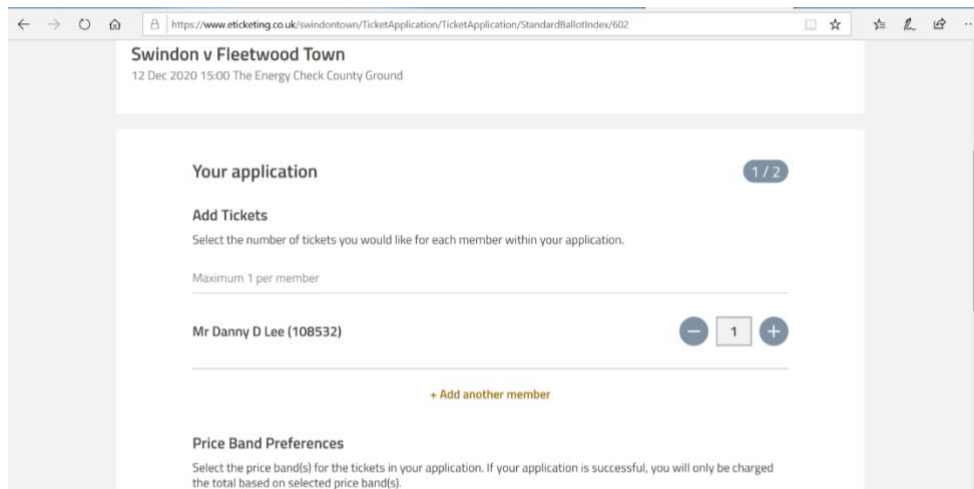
https://www.eticketing.co.uk/swindontown/TicketApplication/TicketApplication/StandardBallotIndex/602

Swindon v Fleetwood Town
12 Dec 2020 15:00 The Energy Check County Ground

Your application

1 / 2

Add Tickets
Select the number of tickets you would like for each member within your application.

Maximum 1 per member

Mr Danny D Lee (108532)

1

+ Add another member

Price Band Preferences
Select the price band(s) for the tickets in your application. If your application is successful, you will only be charged the total based on selected price band(s).